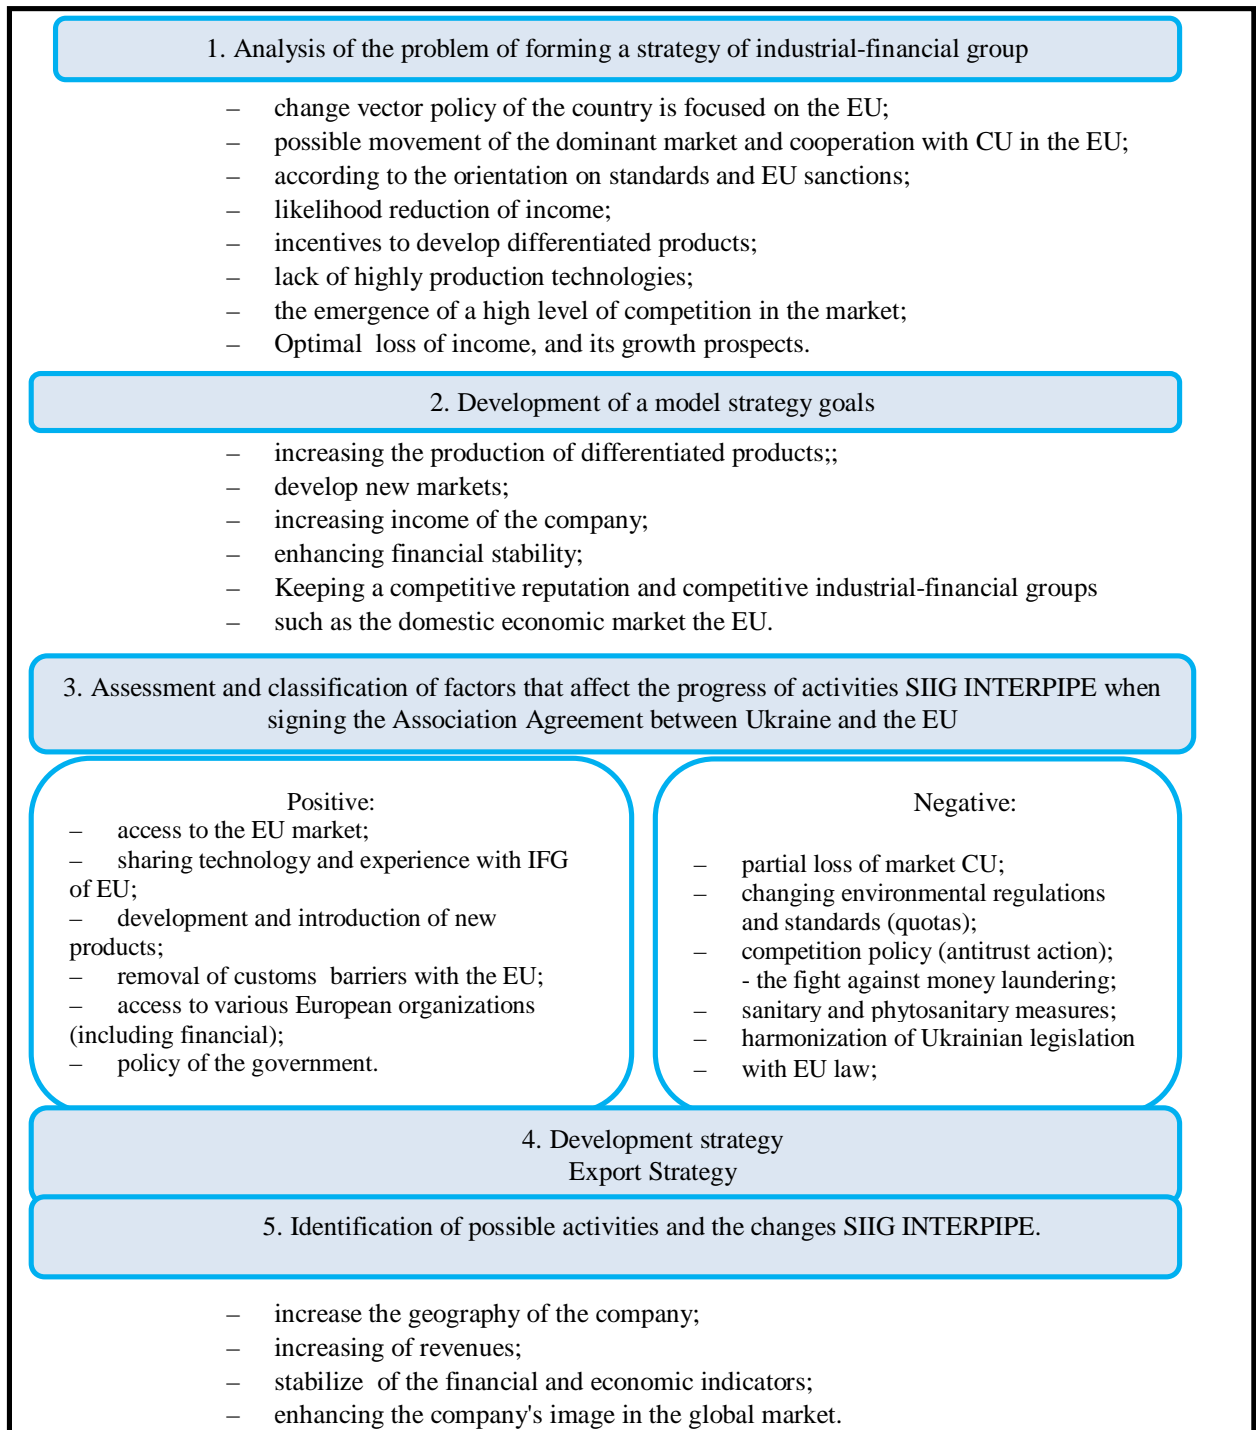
1. Analysis of the problem of forming a strategy of industrial-financial group

– change vector policy of the country is focused on the EU;
– possible movement of the dominant market and cooperation with CU in the EU;
– according to the orientation on standards and EU sanctions;
– likelihood reduction of income;
– incentives to develop differentiated products;
– lack of highly production technologies;
– the emergence of a high level of competition in the market;
– Optimal loss of income, and its growth prospects.

2. Development of a model strategy goals

– increasing the production of differentiated products;;
– develop new markets;
– increasing income of the company;
– enhancing financial stability;
– Keeping a competitive reputation and competitive industrial-financial groups
– such as the domestic economic market the EU.

3. Assessment and classification of factors that affect the progress of activities SIIG INTERPIPE when signing the Association Agreement between Ukraine and the EU

Positive:
– access to the EU market;
– sharing technology and experience with IFG of EU;
– development and introduction of new products;
– removal of customs barriers with the EU;
– access to various European organizations (including financial);
– policy of the government.

Negative:
– partial loss of market CU;
– changing environmental regulations and standards (quotas);
– competition policy (antitrust action);
- the fight against money laundering;
– sanitary and phytosanitary measures;
– harmonization of Ukrainian legislation
– with EU law;

4. Development strategy
Export Strategy

5. Identification of possible activities and the changes SIIG INTERPIPE.

– increase the geography of the company;
– increasing of revenues;
– stabilize of the financial and economic indicators;
– enhancing the company's image in the global market.